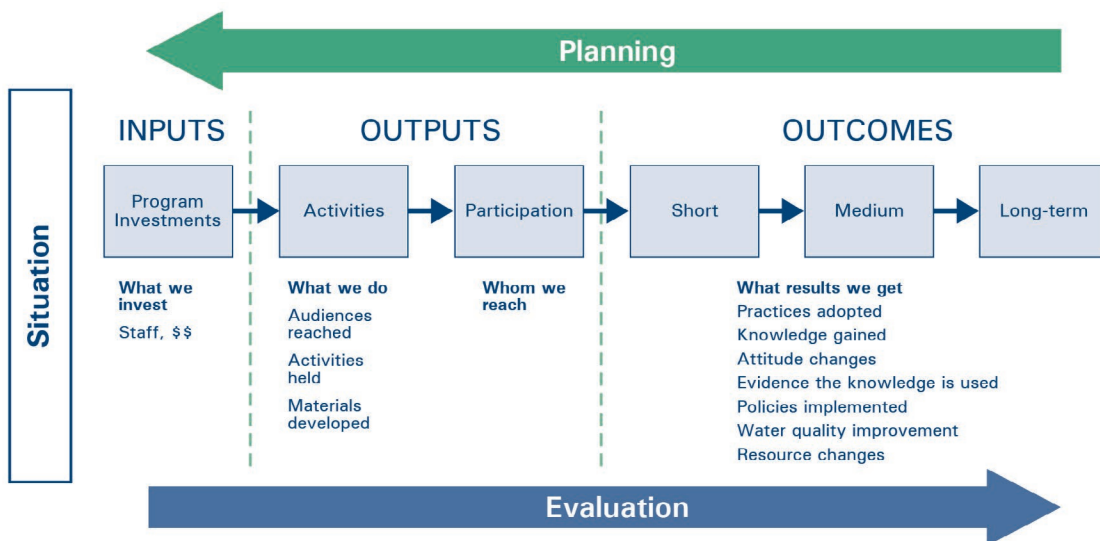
Planning

Situation

INPUTS

Program Investments

What we invest

Staff, $$

OUTPUTS

Activities

Participation

What we do

Audiences reached

Activities held

Materials developed

Whom we reach

OUTCOMES

Short

Medium

Long-term

What results we get

Practices adopted

Knowledge gained

Attitude changes

Evidence the knowledge is used

Policies implemented

Water quality improvement

Resource changes

Evaluation